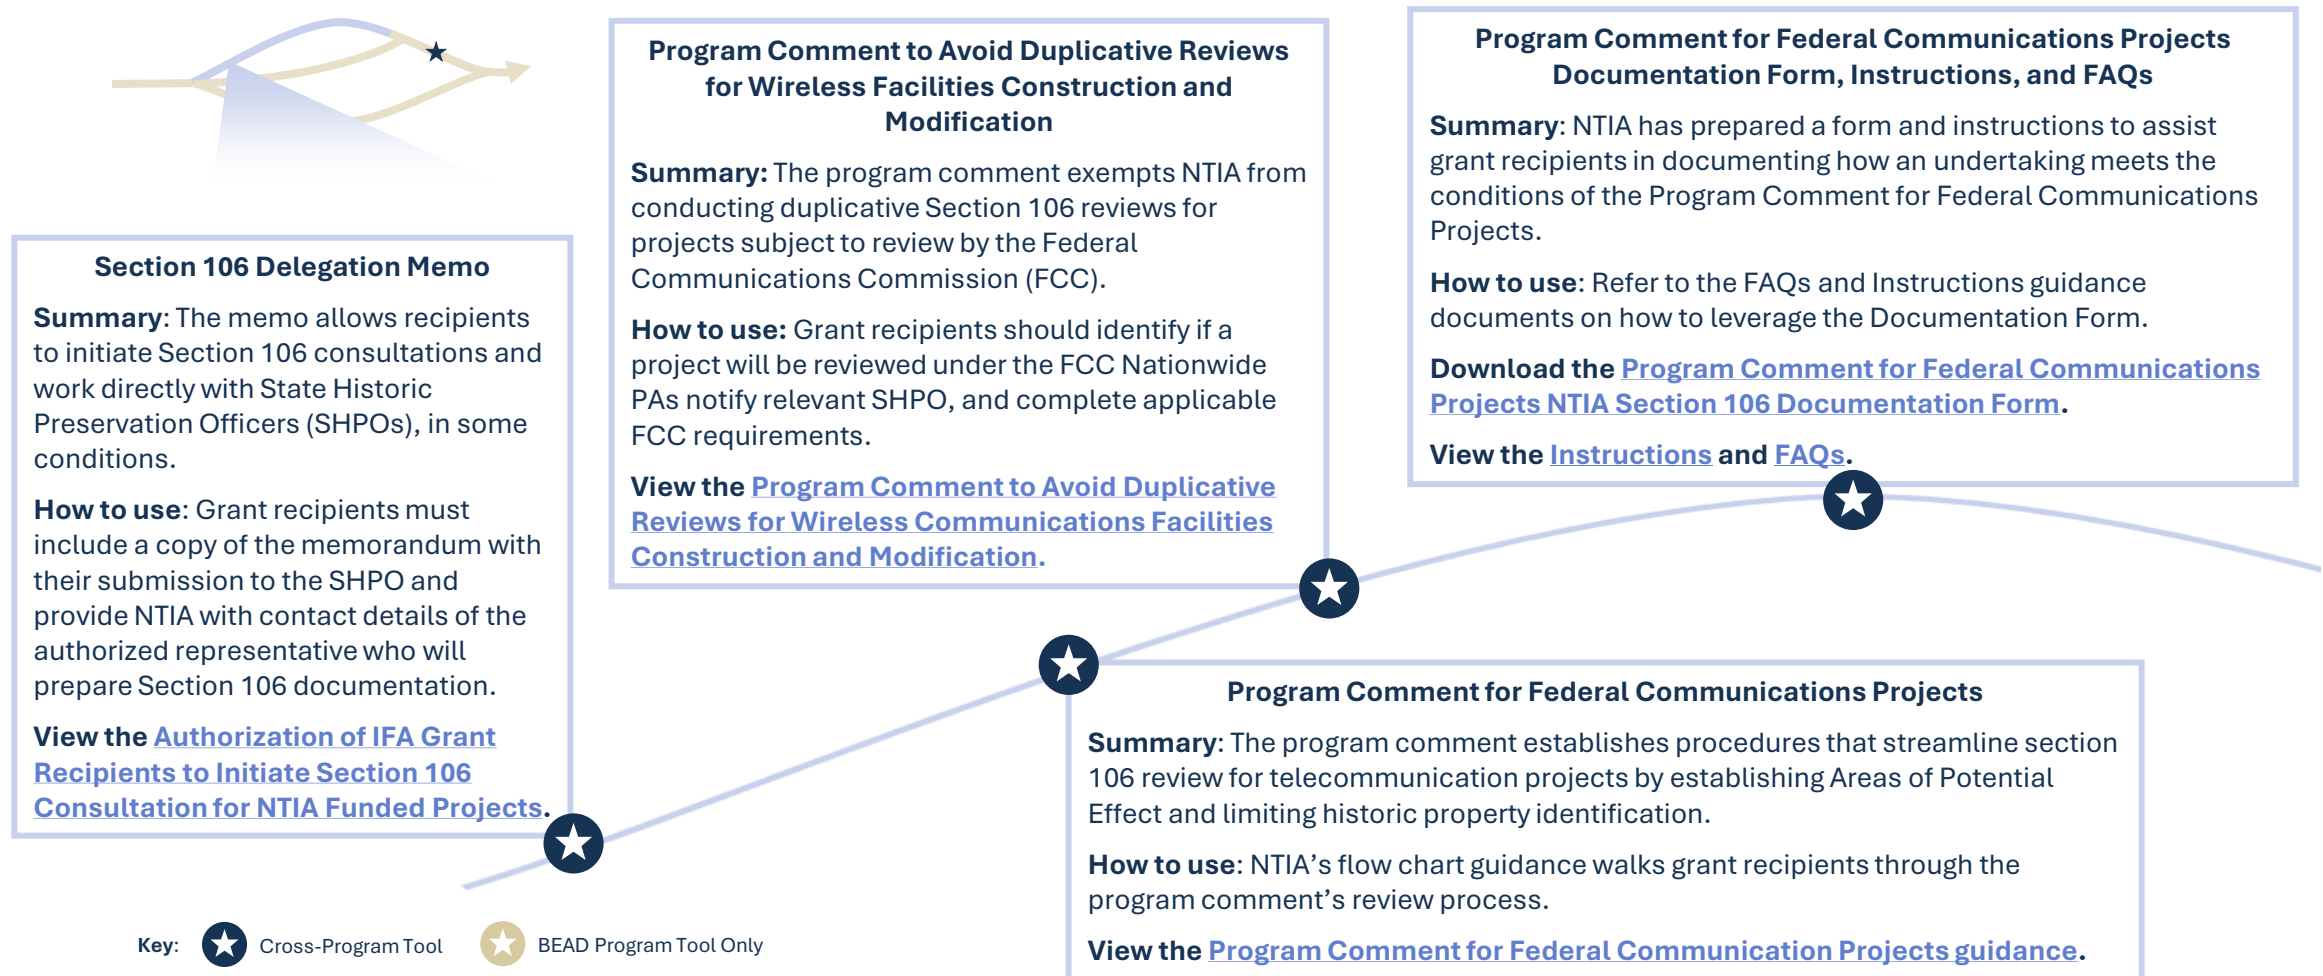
Section 106 Delegation Memo

Summary: The memo allows recipients to initiate Section 106 consultations and work directly with State Historic Preservation Officers (SHPOs), in some conditions.

How to use: Grant recipients must include a copy of the memorandum with their submission to the SHPO and provide NTIA with contact details of the authorized representative who will prepare Section 106 documentation.

View the Authorization of IFA Grant Recipients to Initiate Section 106 Consultation for NTIA Funded Projects.

Program Comment to Avoid Duplicative Reviews for Wireless Facilities Construction and Modification

Summary: The program comment exempts NTIA from conducting duplicative Section 106 reviews for projects subject to review by the Federal Communications Commission (FCC).

How to use: Grant recipients should identify if a project will be reviewed under the FCC Nationwide PAs notify relevant SHPO, and complete applicable FCC requirements.

View the Program Comment to Avoid Duplicative Reviews for Wireless Communications Facilities Construction and Modification.

Program Comment for Federal Communications Projects Documentation Form, Instructions, and FAQs

Summary: NTIA has prepared a form and instructions to assist grant recipients in documenting how an undertaking meets the conditions of the Program Comment for Federal Communications Projects.

How to use: Refer to the FAQs and Instructions guidance documents on how to leverage the Documentation Form.

Download the Program Comment for Federal Communications Projects NTIA Section 106 Documentation Form.

View the Instructions and FAQs.

Program Comment for Federal Communications Projects

Summary: The program comment establishes procedures that streamline section 106 review for telecommunication projects by establishing Areas of Potential Effect and limiting historic property identification.

How to use: NTIA's flow chart guidance walks grant recipients through the program comment's review process.

View the Program Comment for Federal Communication Projects guidance.

Key: Cross-Program Tool BEAD Program Tool Only